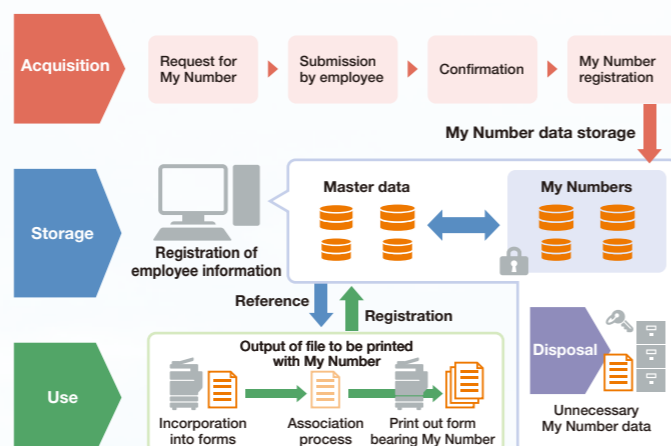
Acquisition

Request for My Number

Submission by employee

Confirmation

My Number registration

My Number data storage

Storage

Registration of employee information

Master data

My Numbers

Reference

Registration

Use

Output of file to be printed with My Number

Incorporation into forms

Association process

Print out form bearing My Number

Disposal

Unnecessary My Number data